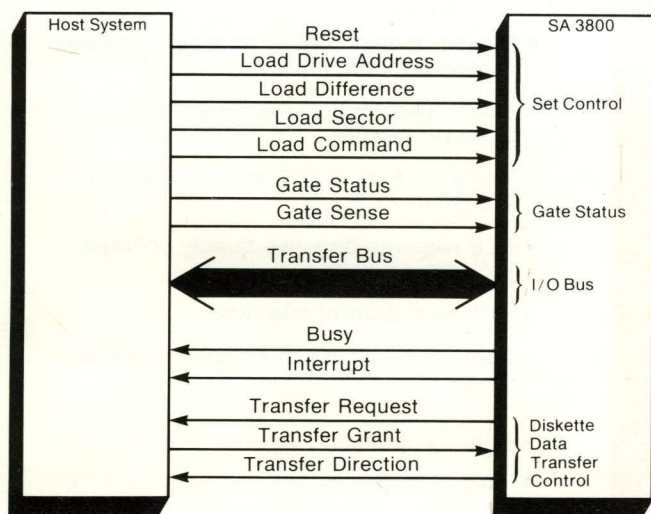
Host System

SA 3800

Reset

Load Drive Address

Load Difference

Load Sector

Load Command

Set Control

Gate Status

Gate Sense

Gate Status

Transfer Bus

I/O Bus

Busy

Interrupt

Transfer Request

Transfer Grant

Transfer Direction

Diskette Data Transfer Control